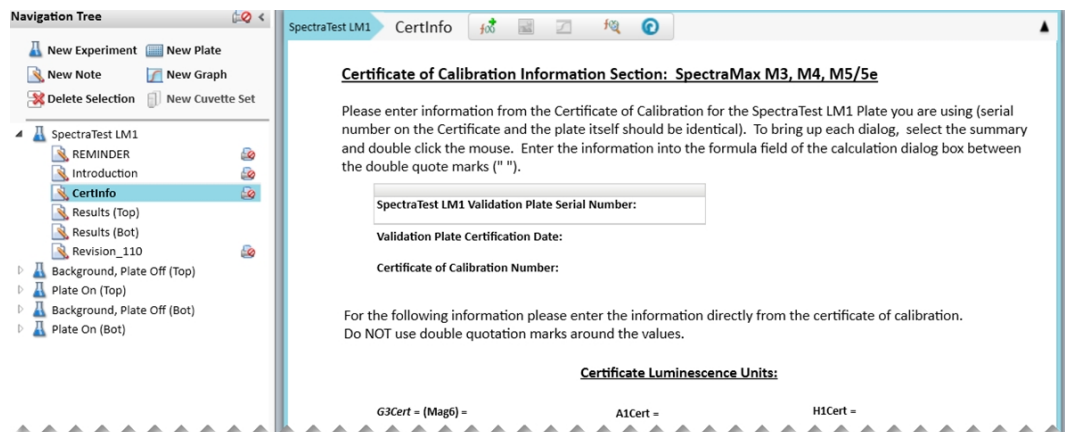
Navigation Tree

New Experiment
New Plate
New Note
New Graph
Delete Selection
New Cuvette Set

SpectraTest LM1
REMINDER
Introduction
CertInfo
Results (Top)
Results (Bot)
Revision_110
Background, Plate Off (Top)
Plate On (Top)
Background, Plate Off (Bot)
Plate On (Bot)

SpectraTest LM1
CertInfo

Certificate of Calibration Information Section: SpectraMax M3, M4, M5/5e

Please enter information from the Certificate of Calibration for the SpectraTest LM1 Plate you are using (serial number on the Certificate and the plate itself should be identical). To bring up each dialog, select the summary and double click the mouse. Enter the information into the formula field of the calculation dialog box between the double quote marks (" ").

SpectraTest LM1 Validation Plate Serial Number:

Validation Plate Certification Date:

Certificate of Calibration Number:

For the following information please enter the information directly from the certificate of calibration.
Do NOT use double quotation marks around the values.

Certificate Luminescence Units:

G3Cert = (Mag6) =
A1Cert =
H1Cert =